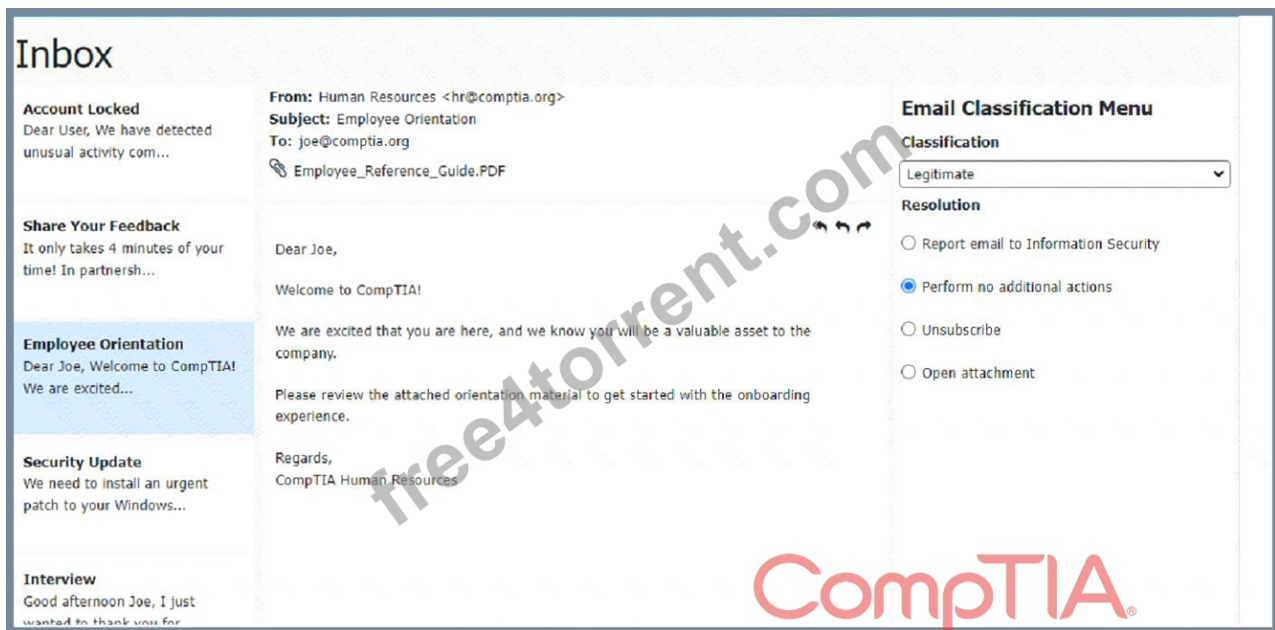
Inbox

Account Locked
Dear User, We have detected unusual activity com...

Share Your Feedback
It only takes 4 minutes of your time! In partnersh...

Employee Orientation
Dear Joe, Welcome to CompTIA! We are excited...

Security Update
We need to install an urgent patch to your Windows...

Interview
Good afternoon Joe, I just wanted to thank you for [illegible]

From: Human Resources <hr@comptia.org>
Subject: Employee Orientation
To: joe@comptia.org
Employee_Reference_Guide.PDF

Dear Joe,

Welcome to CompTIA!

We are excited that you are here, and we know you will be a valuable asset to the company.

Please review the attached orientation material to get started with the onboarding experience.

Regards,
CompTIA Human Resources

Email Classification Menu
Classification
Legitimate
Resolution
Report email to Information Security
Perform no additional actions
Unsubscribe
Open attachment

free4torrent.com

CompTIA.